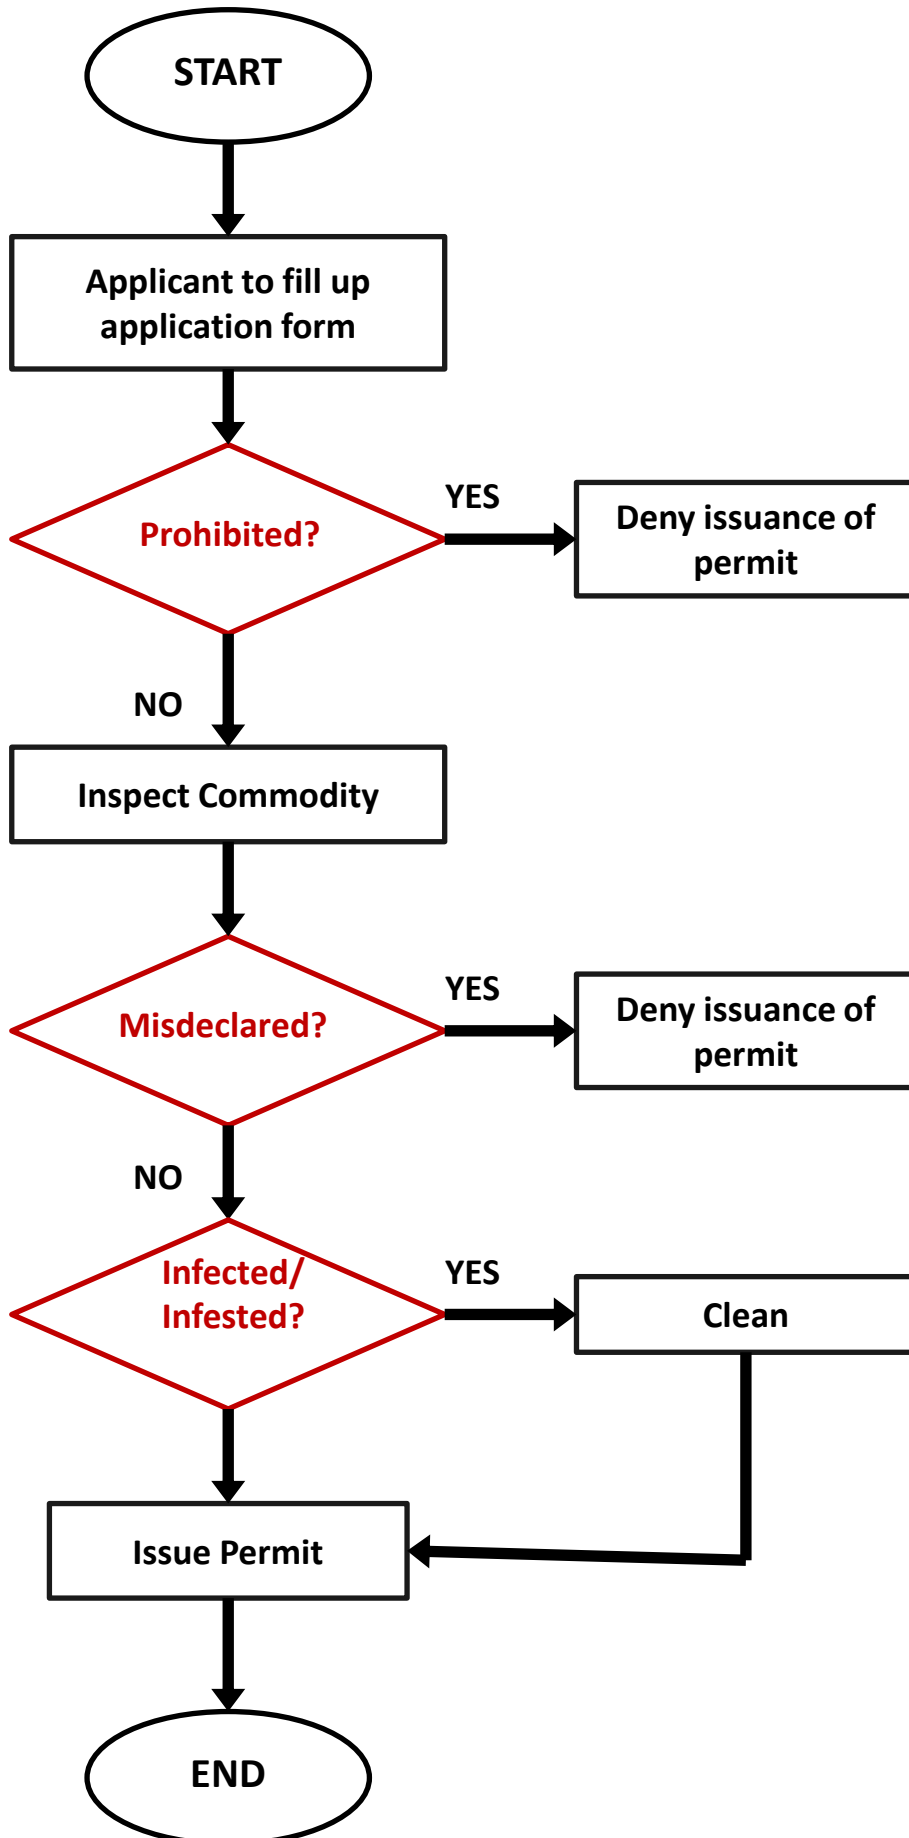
START

Applicant to fill up application form

Prohibited?

YES

Deny issuance of permit

NO

Inspect Commodity

Misdeclared?

YES

Deny issuance of permit

NO

Infected/ Infested?

YES

Clean

Issue Permit

END